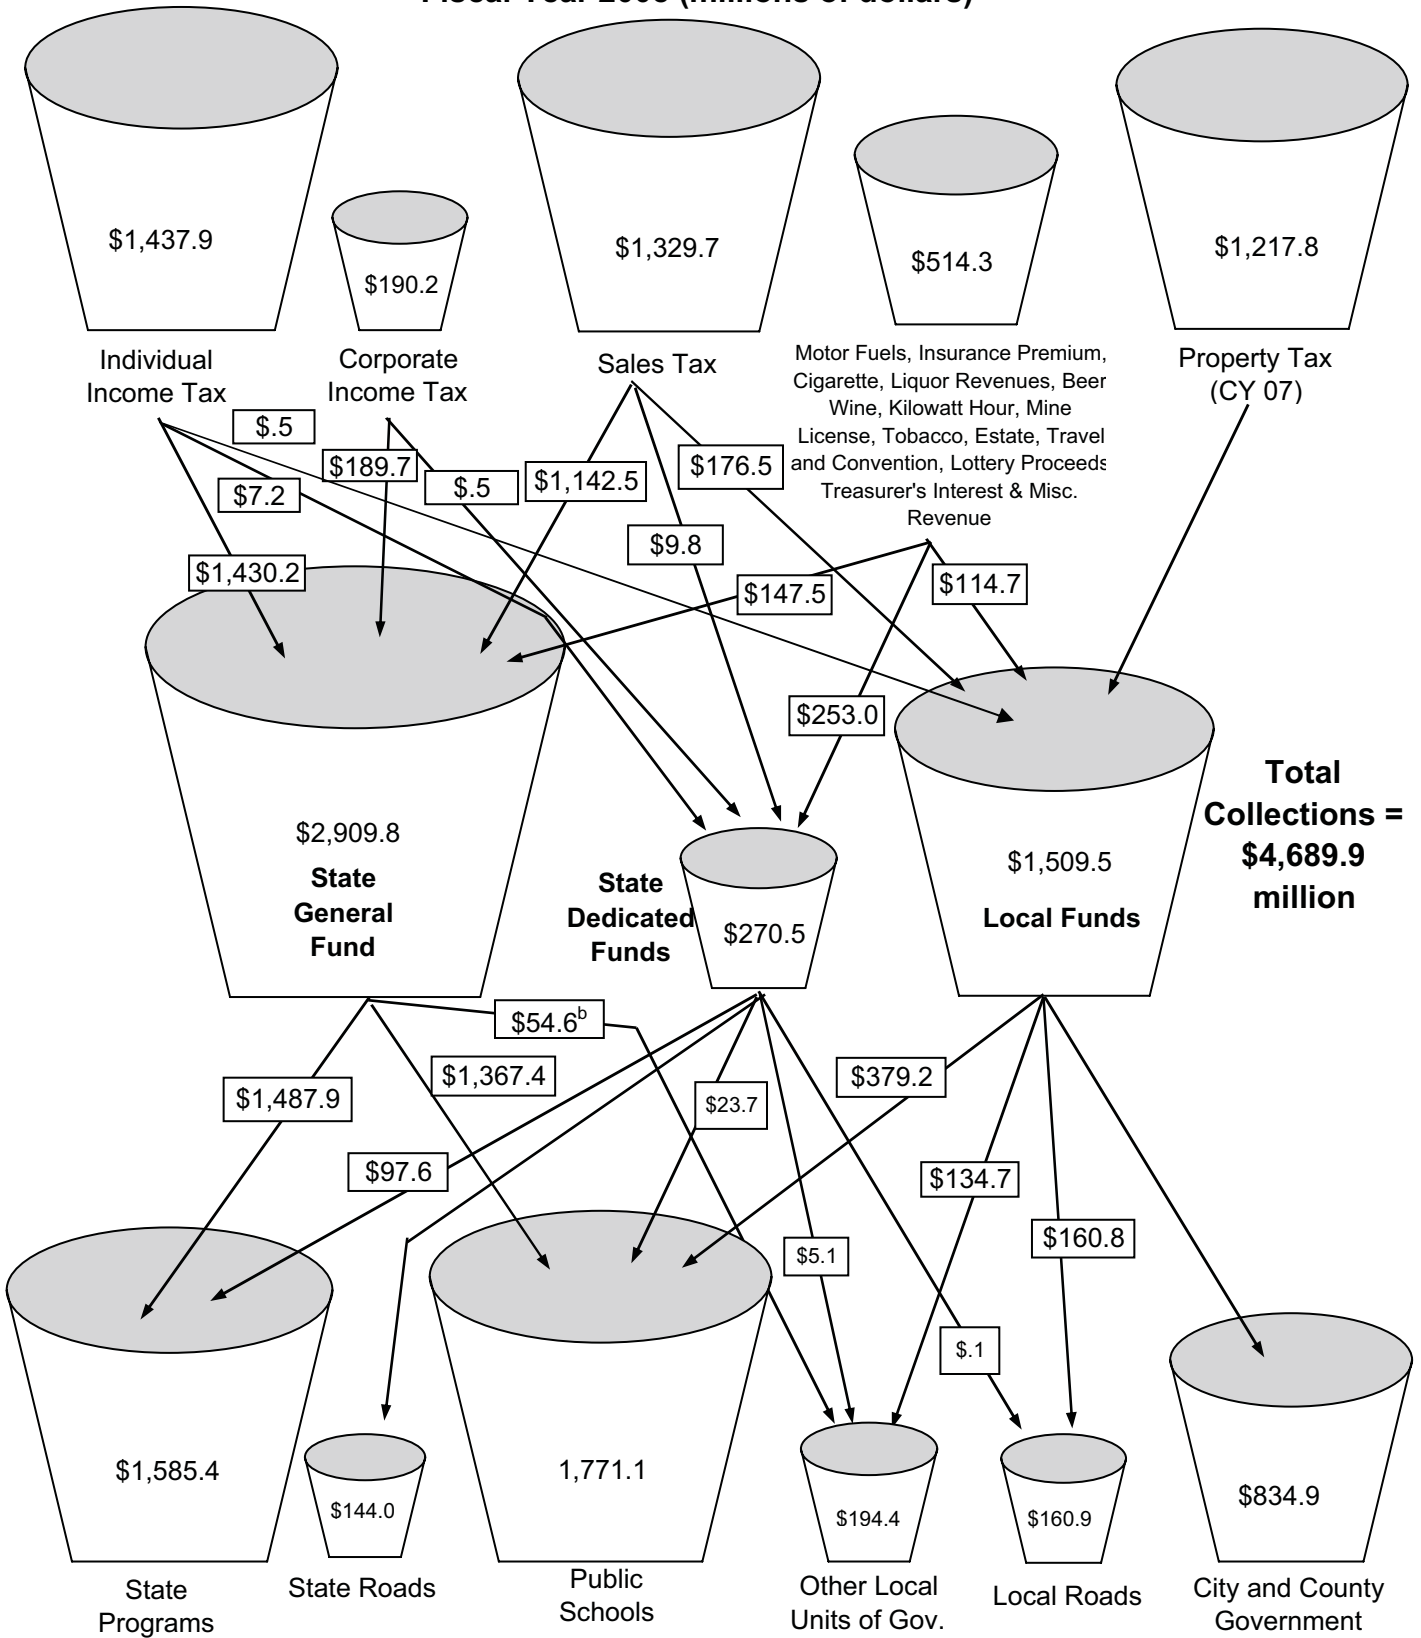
Fiscal Year 2008 (millions of dollars)

$1,437.9

Individual Income Tax

$190.2

Corporate Income Tax

$1,329.7

Sales Tax

$514.3

Motor Fuels, Insurance Premium, Cigarette, Liquor Revenues, Beer Wine, Kilowatt Hour, Mine License, Tobacco, Estate, Travel and Convention, Lottery Proceeds Treasurer's Interest & Misc. Revenue

$1,217.8

Property Tax (CY 07)

$.5

$189.7

$7.2

$.5

$1,142.5

$176.5

$9.8

$1,430.2

$147.5

$114.7

$253.0

$2,909.8

State General Fund

State Dedicated Funds

$270.5

$1,509.5

Local Funds

Total Collections = $4,689.9 million

$54.6$^{b}$

$1,367.4

$1,487.9

$23.7

$379.2

$97.6

$134.7

$160.8

$5.1

$.1

$1,585.4

State Programs

$144.0

State Roads

1,771.1

Public Schools

$194.4

Other Local Units of Gov.

$160.9

Local Roads

$834.9

City and County Government